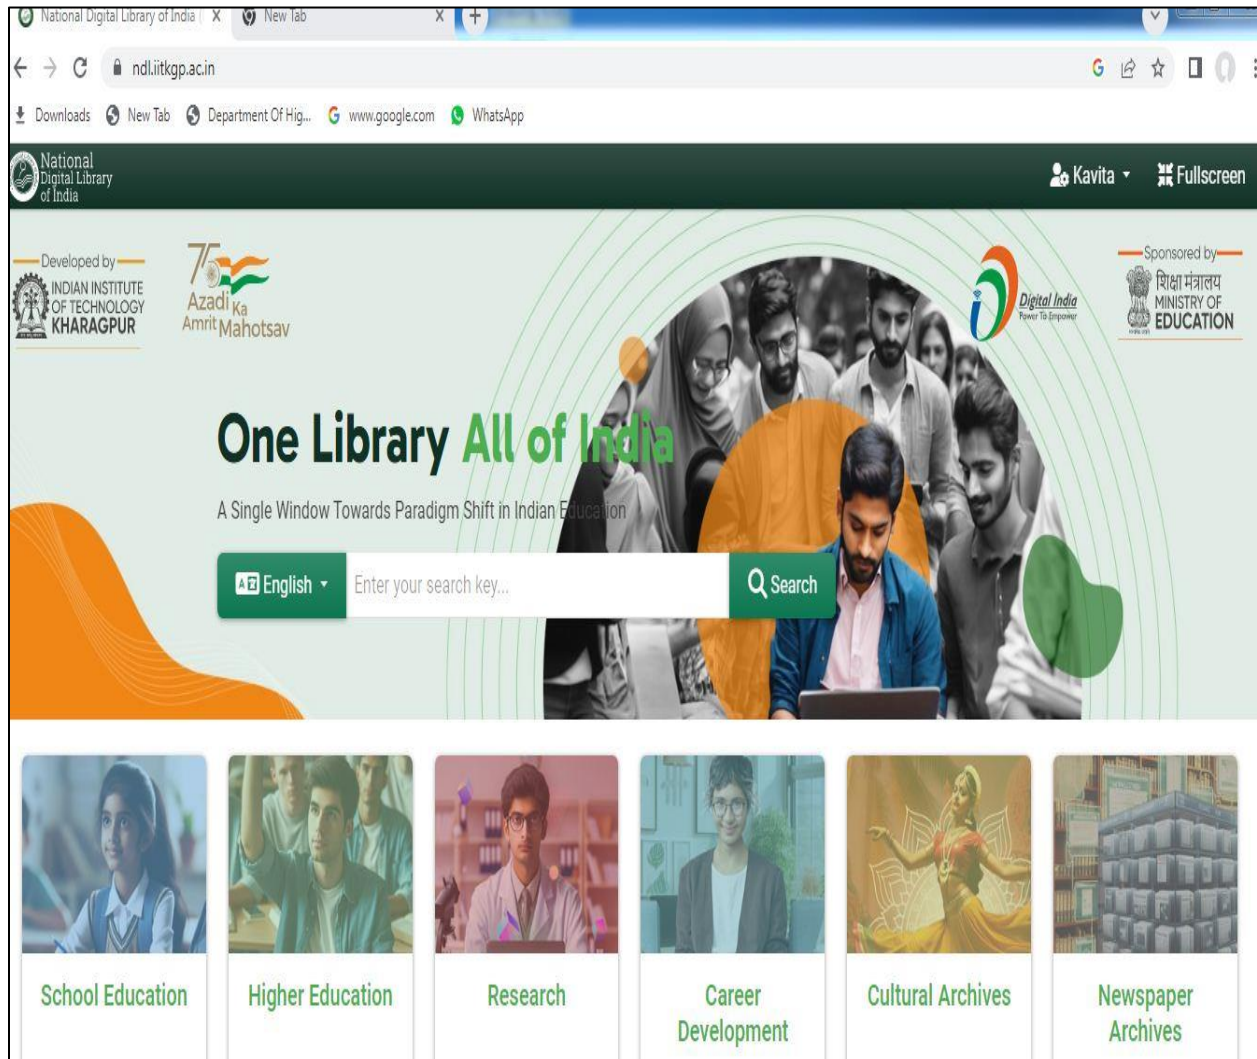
National Digital Library of India X New Tab X +

ndl.iitkgp.ac.in

Downloads New Tab Department Of Hig... www.google.com WhatsApp

National Digital Library of India

Kavita Fullscreen

Developed by
INDIAN INSTITUTE OF TECHNOLOGY KHARAGPUR

75 Azadi Ka Amrit Mahotsav

Digital India Power To Empower

Sponsored by
शिक्षा मंत्रालय MINISTRY OF EDUCATION

One Library All of India

A Single Window Towards Paradigm Shift in Indian Education

English

Enter your search key...

Search

School Education

Higher Education

Research

Career Development

Cultural Archives

Newspaper Archives